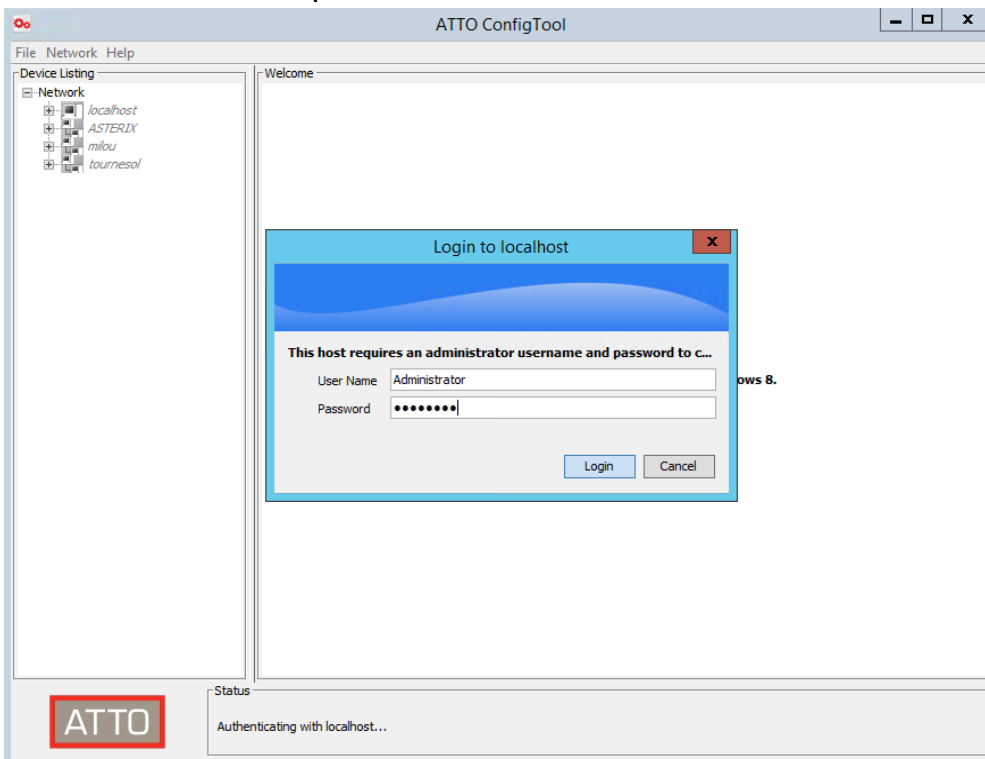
ATTO ConfigTool

File Network Help

Device Listing

Network
localhost
ASTERIX
milou
tournesol

Welcome

ows 8.

Login to localhost

This host requires an administrator username and password to c...

User Name Administrator

Password ••••••••

Login Cancel

ATTO

Status

Authenticating with localhost...